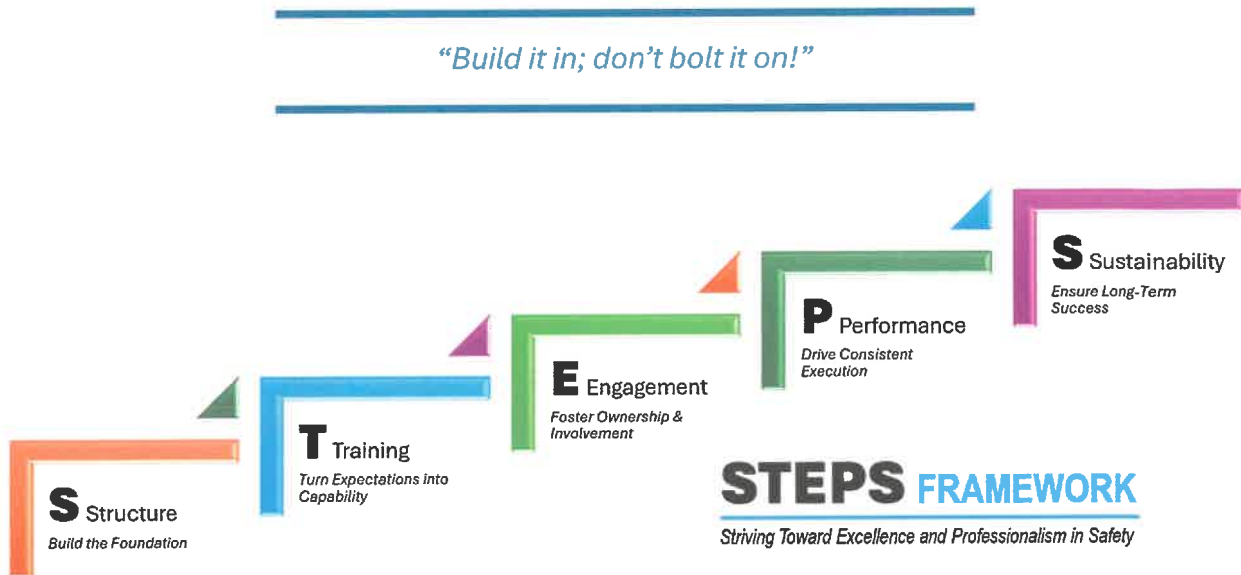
"Build it in; don't bolt it on!"

S Structure
Build the Foundation

T Training
Turn Expectations into Capability

E Engagement
Foster Ownership & Involvement

P Performance
Drive Consistent Execution

S Sustainability
Ensure Long-Term Success

STEPS FRAMEWORK
Striving Toward Excellence and Professionalism in Safety